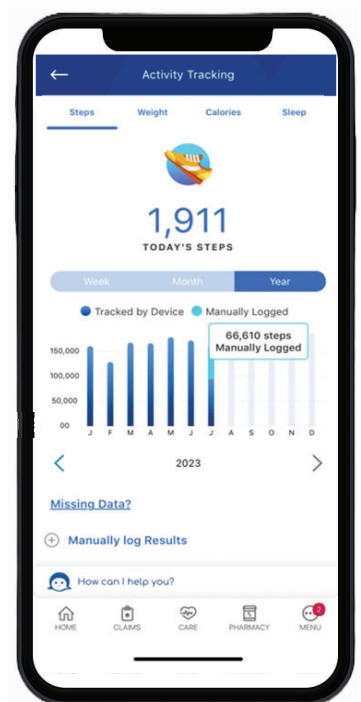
Activity Tracking

Steps Weight Calories Sleep

1,911
TODAY'S STEPS

Week Month Year

Tracked by Device Manually Logged

66,610 steps
Manually Logged

150,000
100,000
50,000
00

J F M A M J J A S O N D

2023

Missing Data?

Manually log Results

How can I help you?

HOME CLAIMS CARE PHARMACY MENU 2